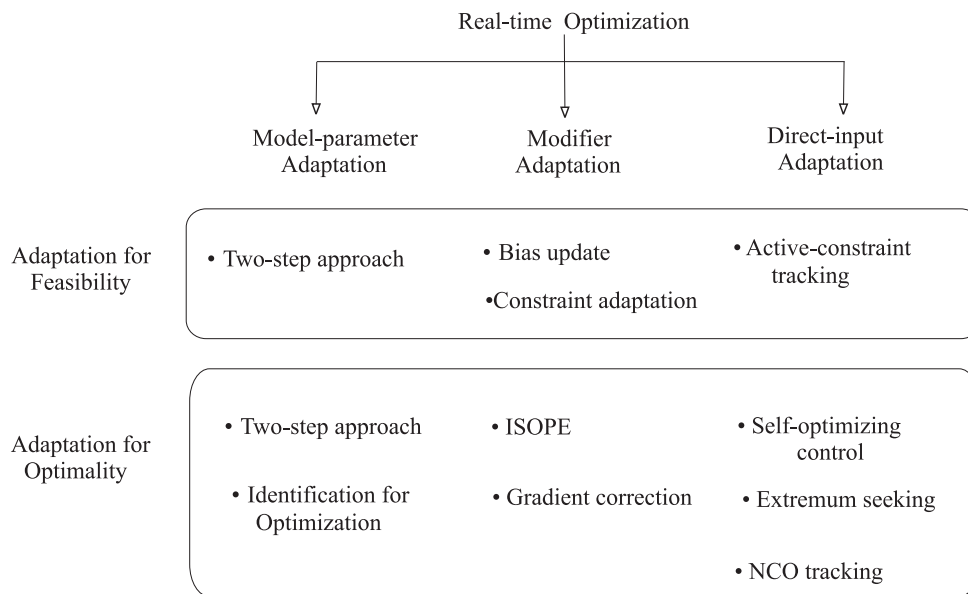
Real-time Optimization

Model-parameter Adaptation

Modifier Adaptation

Direct-input Adaptation

Adaptation for Feasibility

• Two-step approach

• Bias update

•Constraint adaptation

• Active-constraint tracking

Adaptation for Optimality

• Two-step approach

• Identification for Optimization

• ISOPE

• Gradient correction

• Self-optimizing control

• Extremum seeking

• NCO tracking